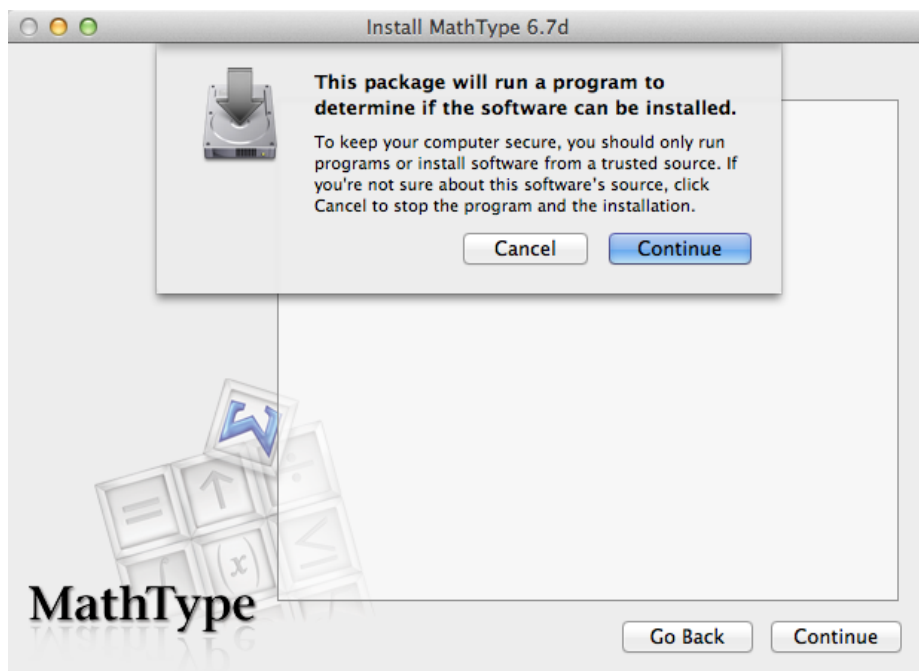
Install MathType 6.7d

This package will run a program to determine if the software can be installed.

To keep your computer secure, you should only run programs or install software from a trusted source. If you're not sure about this software's source, click Cancel to stop the program and the installation.

Cancel Continue

MathType

Go Back Continue